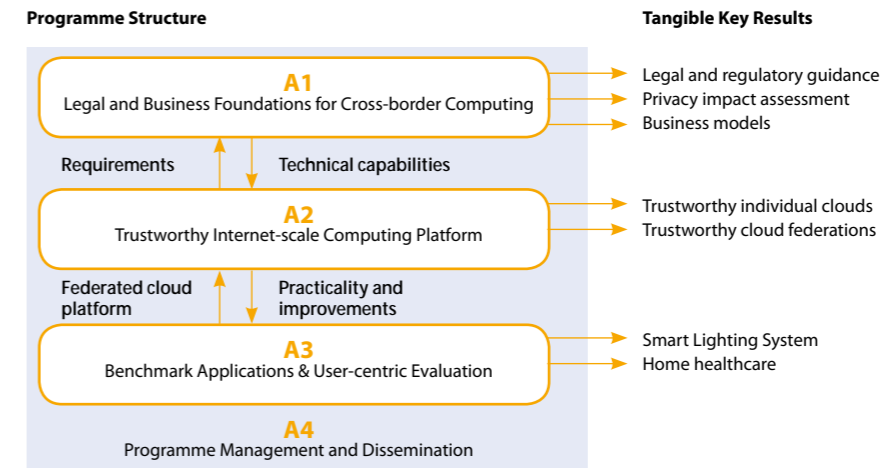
Programme Structure

Tangible Key Results

A1
Legal and Business Foundations for Cross-border Computing

Legal and regulatory guidance
Privacy impact assessment
Business models

Requirements

Technical capabilities

A2
Trustworthy Internet-scale Computing Platform

Trustworthy individual clouds
Trustworthy cloud federations

Federated cloud platform

Practicality and improvements

A3
Benchmark Applications & User-centric Evaluation

Smart Lighting System
Home healthcare

A4
Programme Management and Dissemination